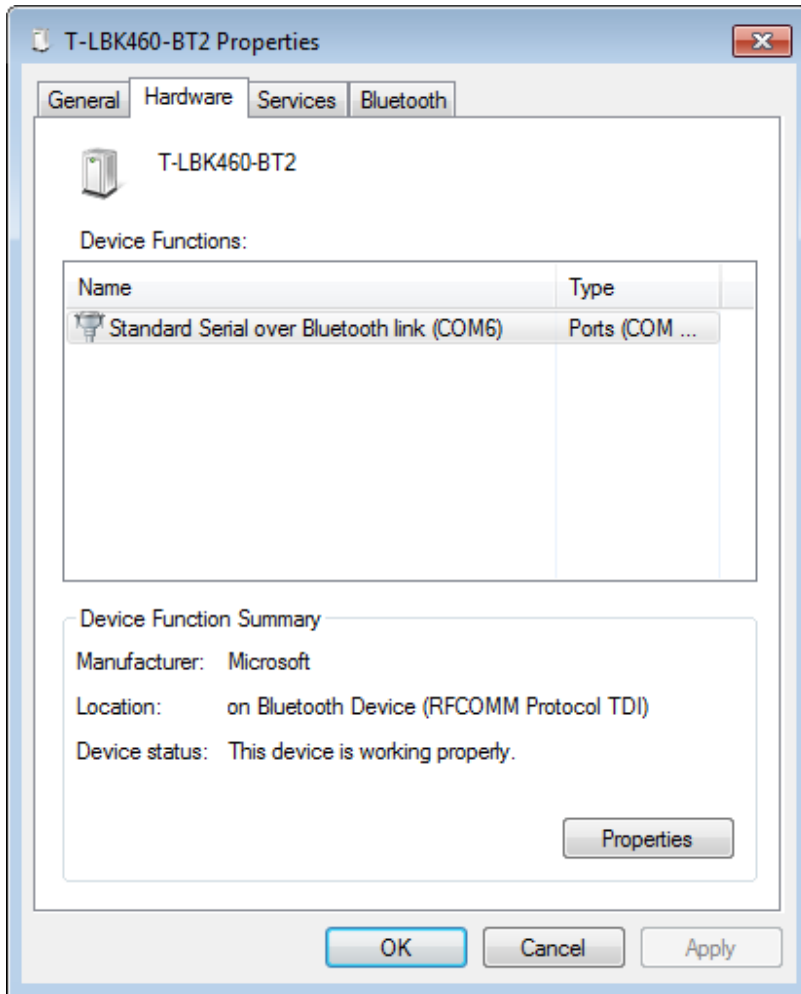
T-LBK460-BT2 Properties

General Hardware Services Bluetooth

T-LBK460-BT2

Device Functions:

| Name | Type |
|---|---|
| Standard Serial over Bluetooth link (COM6) | Ports (COM ... |

Device Function Summary

Manufacturer: Microsoft

Location: on Bluetooth Device (RFCOMM Protocol TDI)

Device status: This device is working properly.

Properties

OK Cancel Apply